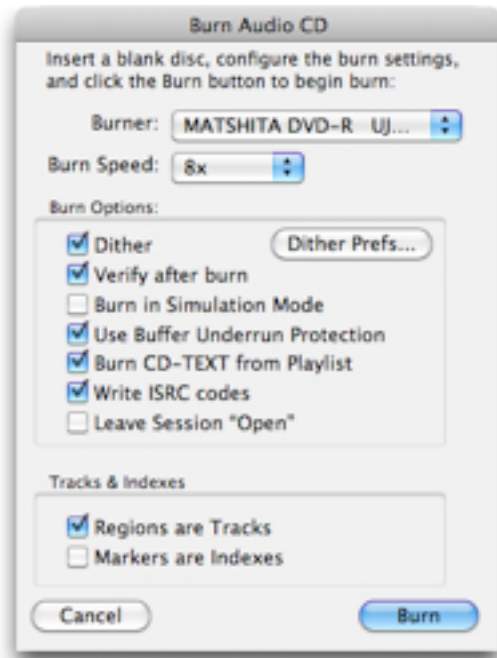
Burn Audio CD

Insert a blank disc, configure the burn settings, and click the Burn button to begin burn:

Burner: MATSHITA DVD-R UJ...

Burn Speed: 8x

Burn Options:

Dither
Dither Prefs...
Verify after burn
Burn in Simulation Mode
Use Buffer Underrun Protection
Burn CD-TEXT from Playlist
Write ISRC codes
Leave Session "Open"

Tracks & Indexes

Regions are Tracks
Markers are Indexes

Cancel
Burn